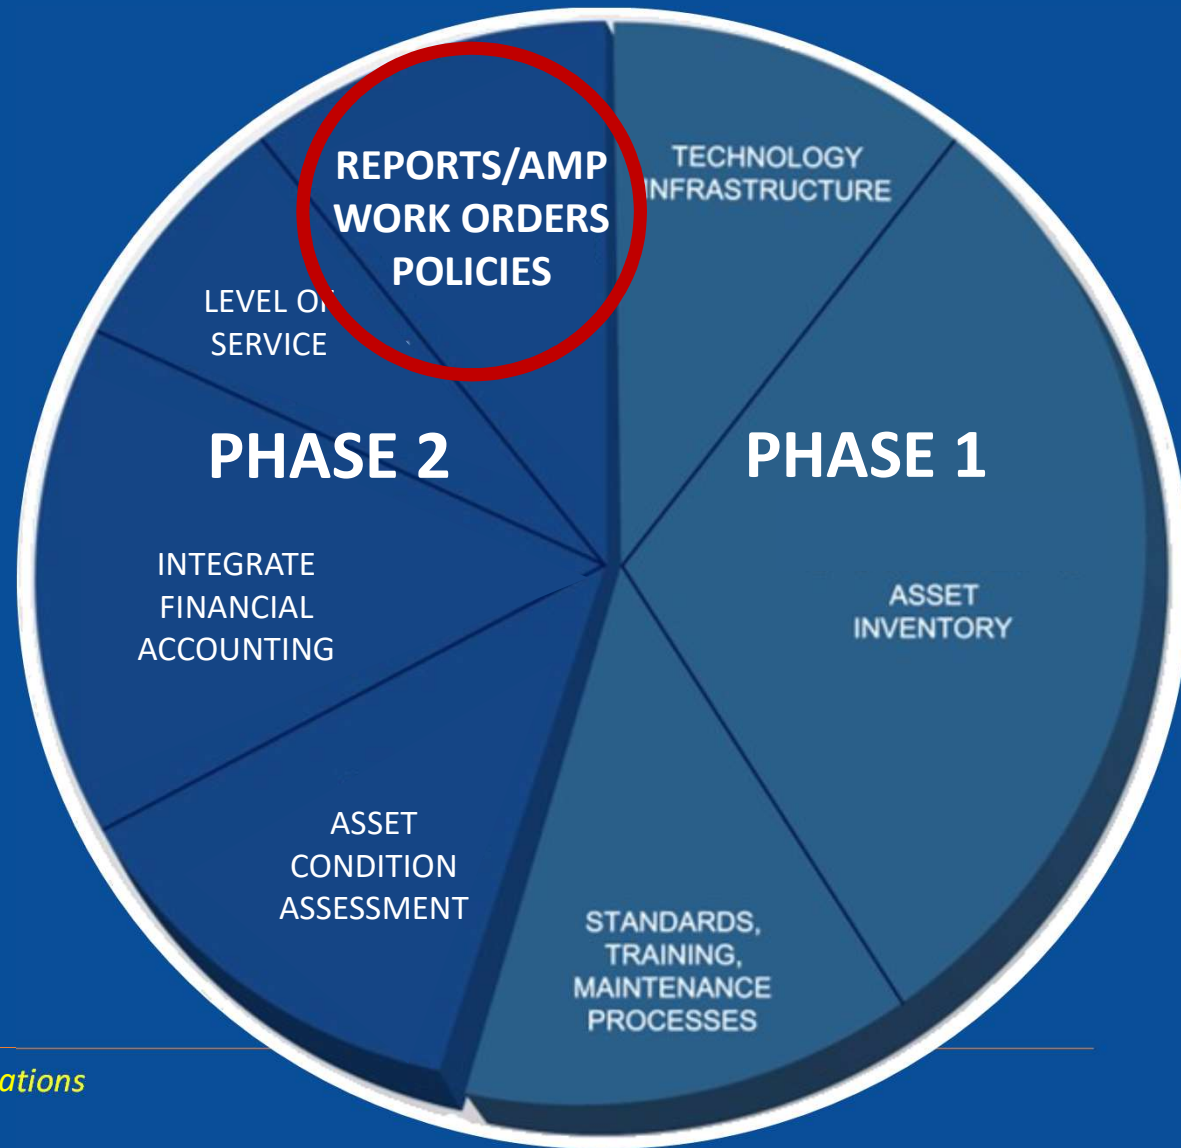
REPORTS/AMP
WORK ORDERS
POLICIES

TECHNOLOGY
INFRASTRUCTURE

LEVEL OF
SERVICE

PHASE 2

PHASE 1

INTEGRATE
FINANCIAL
ACCOUNTING

ASSET
INVENTORY

ASSET
CONDITION
ASSESSMENT

STANDARDS,
TRAINING,
MAINTENANCE
PROCESSES

ations